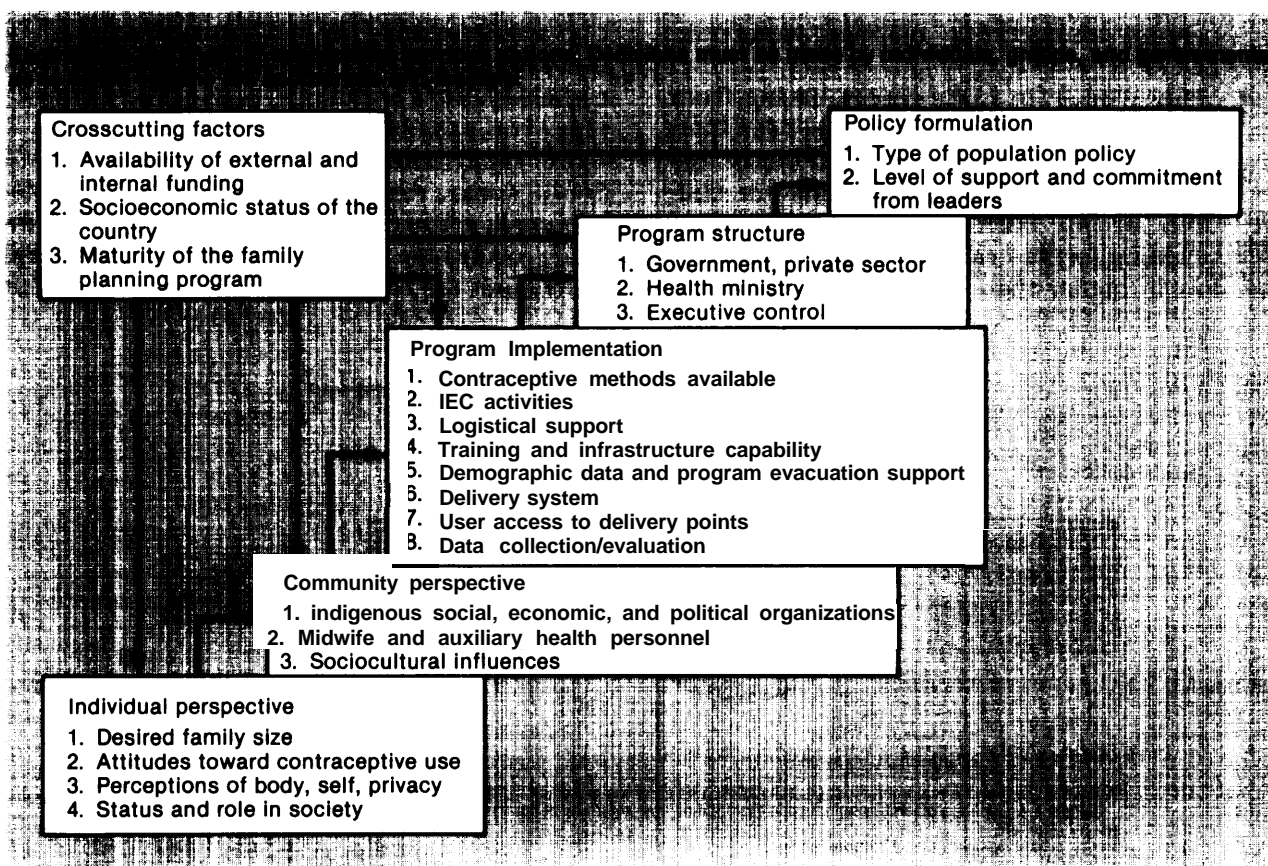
Crosscutting factors
1. Availability of external and internal funding
2. Socioeconomic status of the country
3. Maturity of the family planning program

Policy formulation
1. Type of population policy
2. Level of support and commitment from leaders

Program structure
1. Government, private sector
2. Health ministry
3. Executive control

Program Implementation
1. Contraceptive methods available
2. IEC activities
3. Logistical support
4. Training and infrastructure capability
5. Demographic data and program evacuation support
6. Delivery system
7. User access to delivery points
8. Data collection/evaluation

Community perspective
1. indigenous social, economic, and political organizations
2. Midwife and auxiliary health personnel
3. Sociocultural influences

Individual perspective
1. Desired family size
2. Attitudes toward contraceptive use
3. Perceptions of body, self, privacy
4. Status and role in society